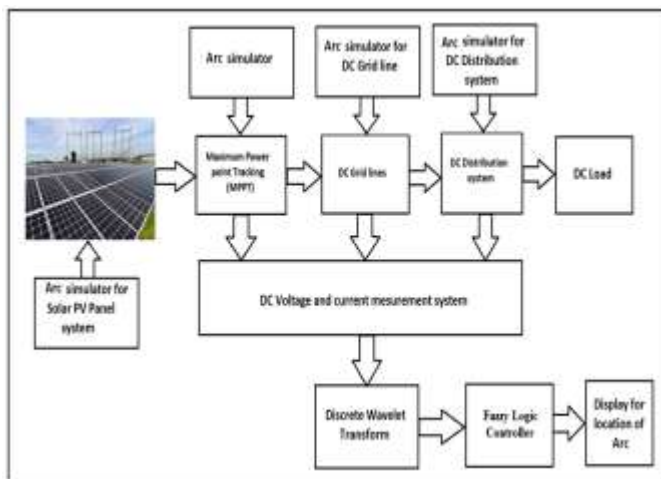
Arc simulator

Arc simulator for DC Grid line

Arc simulator for DC Distribution system

Maximum Power point Tracking (MPPT)

DC Grid lines

DC Distribution system

DC Load

Arc simulator for Solar PV Panel system

DC Voltage and current mesurement system

Discrete Wavelet Transform

Fuzzy Logic Controller

Display for location of Arc